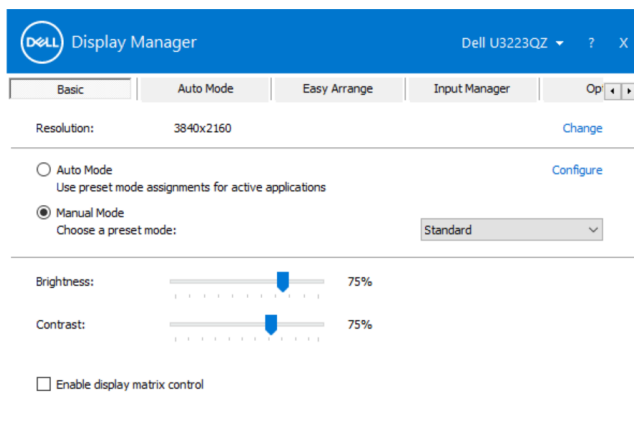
DELL Display Manager

Dell U3223QZ ▾ ? X

Basic | Auto Mode | Easy Arrange | Input Manager | Op

Resolution: 3840x2160 Change

Auto Mode
Use preset mode assignments for active applications

Configure

Manual Mode
Choose a preset mode:

Standard

Brightness: 75%

Contrast: 75%

Enable display matrix control